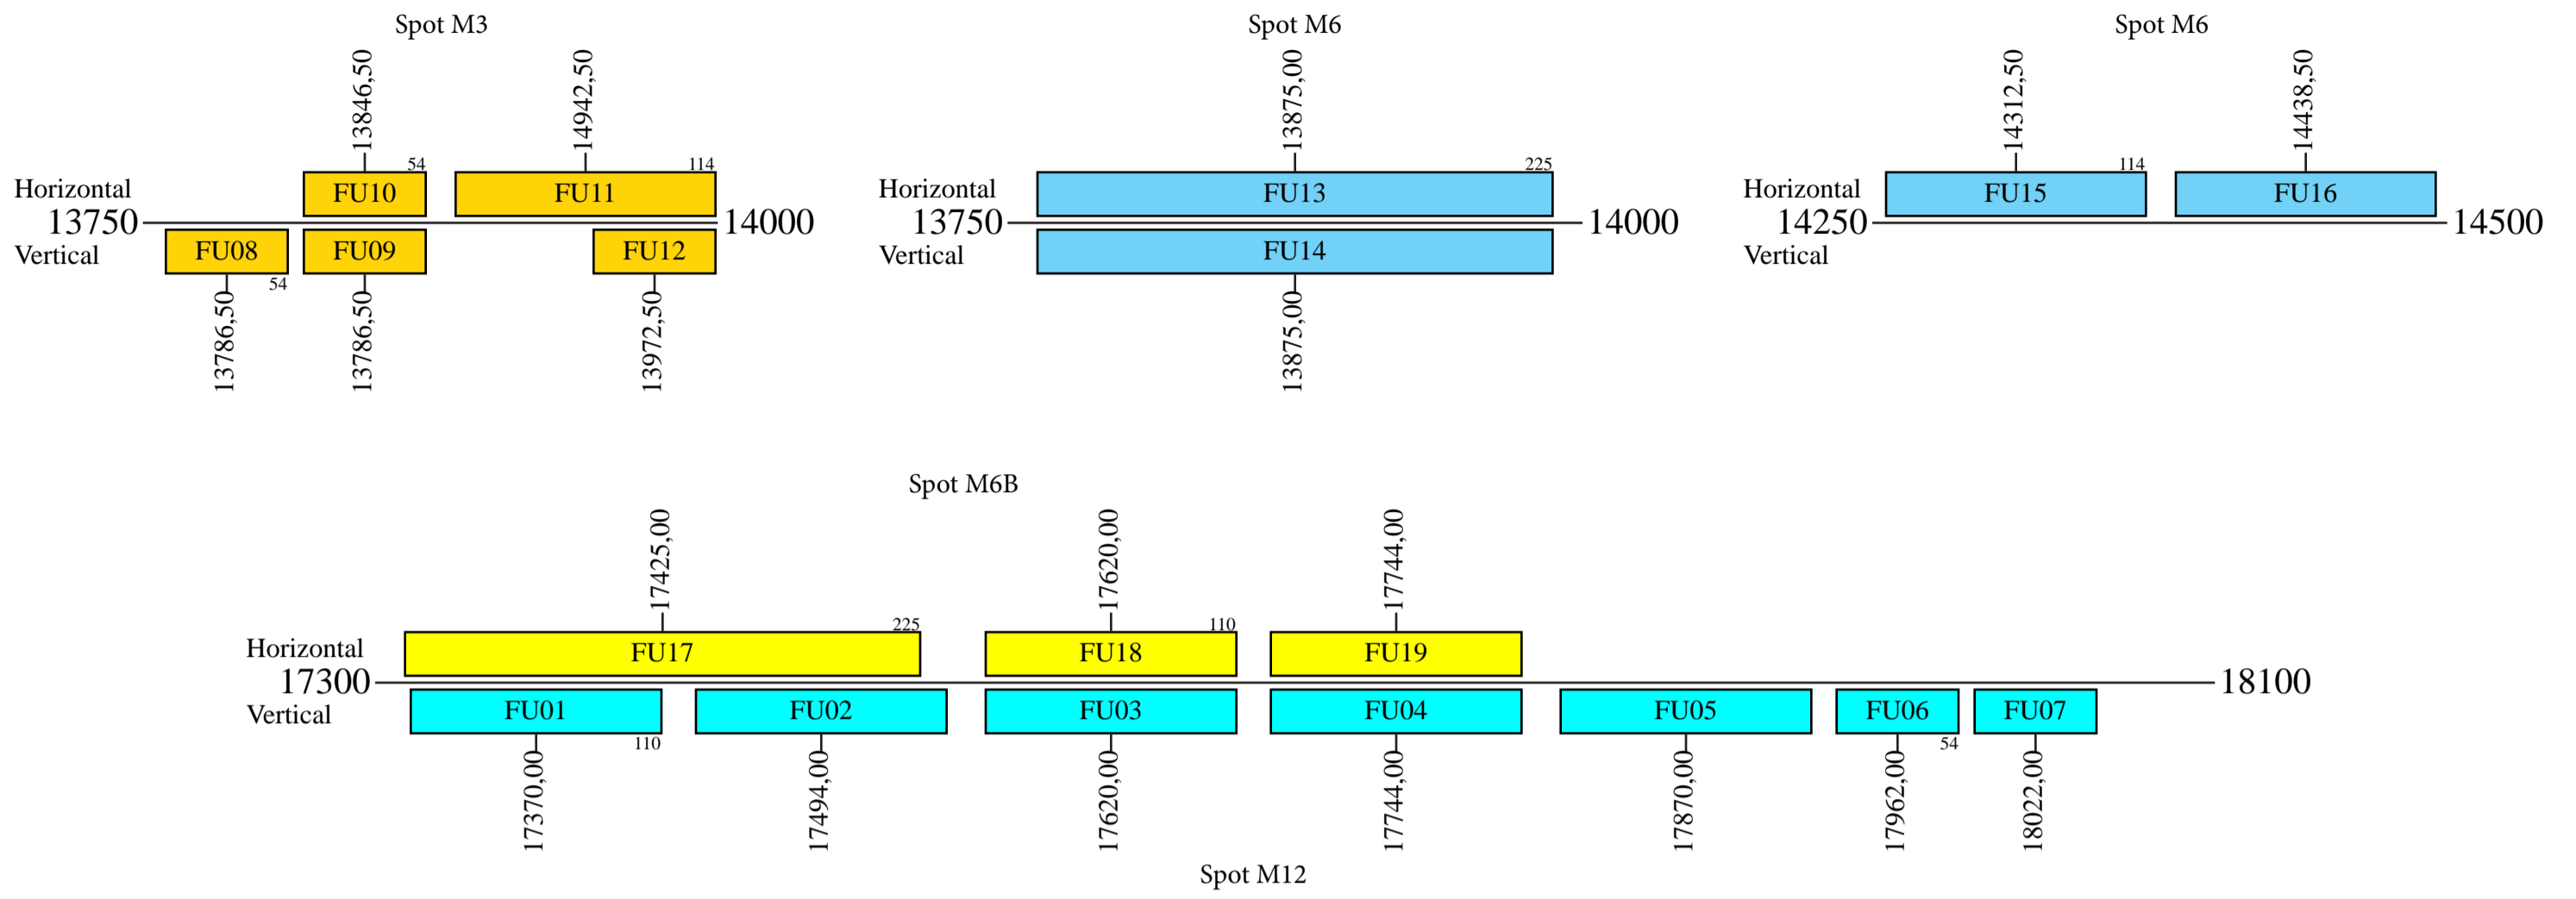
Spot M3

13846,50
14942,50

54
114

Horizontal
FU10
FU11

13750
14000

Vertical
FU08
FU09
FU12

54

13786,50
13786,50
13972,50

Spot M6

13875,00

225

Horizontal
FU13

13750
14000

Vertical
FU14

13875,00

Spot M6

14312,50
14438,50

114

Horizontal
FU15
FU16

14250
14500

Vertical

Spot M6B

17425,00
17620,00
17744,00

225
110

Horizontal
FU17
FU18
FU19

17300
18100

Vertical
FU01
FU02
FU03
FU04
FU05
FU06
FU07

110
54

17370,00
17494,00
17620,00
17744,00
17870,00
17962,00
18022,00

Spot M12